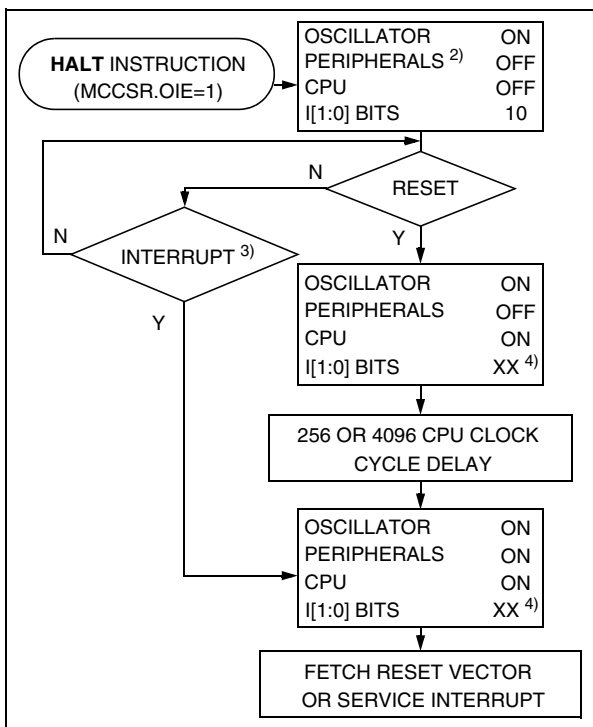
HALT INSTRUCTION
(MCCSR.OIE=1)

OSCILLATOR ON
PERIPHERALS $^{2)}$ OFF
CPU OFF
I[1:0] BITS 10

N

RESET

N

INTERRUPT $^{3)}$

Y

Y

OSCILLATOR ON
PERIPHERALS OFF
CPU ON
I[1:0] BITS XX $^{4)}$

256 OR 4096 CPU CLOCK CYCLE DELAY

OSCILLATOR ON
PERIPHERALS ON
CPU ON
I[1:0] BITS XX $^{4)}$

FETCH RESET VECTOR OR SERVICE INTERRUPT